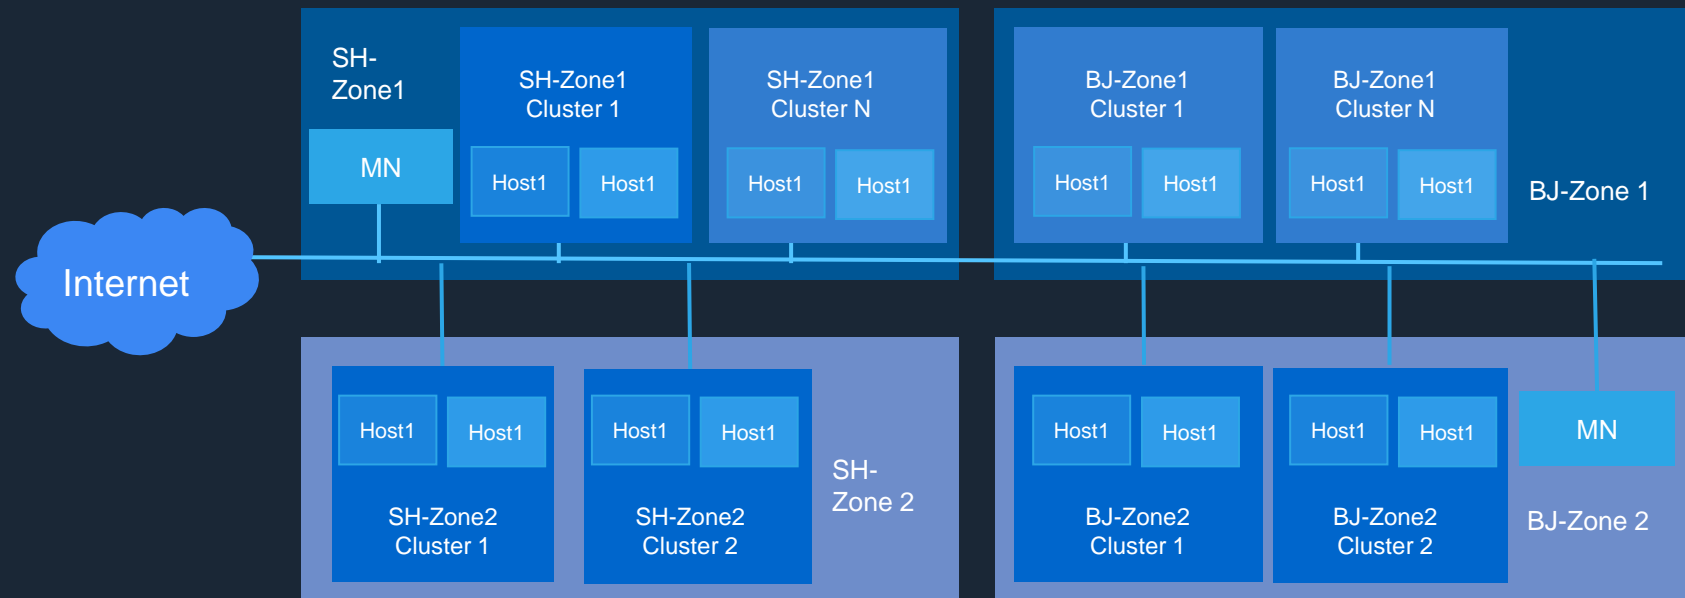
SH-Zone1

MN

SH-Zone1 Cluster 1

Host1

Host1

SH-Zone1 Cluster N

Host1

Host1

BJ-Zone1 Cluster 1

Host1

Host1

BJ-Zone1 Cluster N

Host1

Host1

BJ-Zone 1

Internet

Host1

Host1

SH-Zone2 Cluster 1

Host1

Host1

SH-Zone2 Cluster 2

SH-Zone 2

Host1

Host1

BJ-Zone2 Cluster 1

Host1

Host1

BJ-Zone2 Cluster 2

MN

BJ-Zone 2